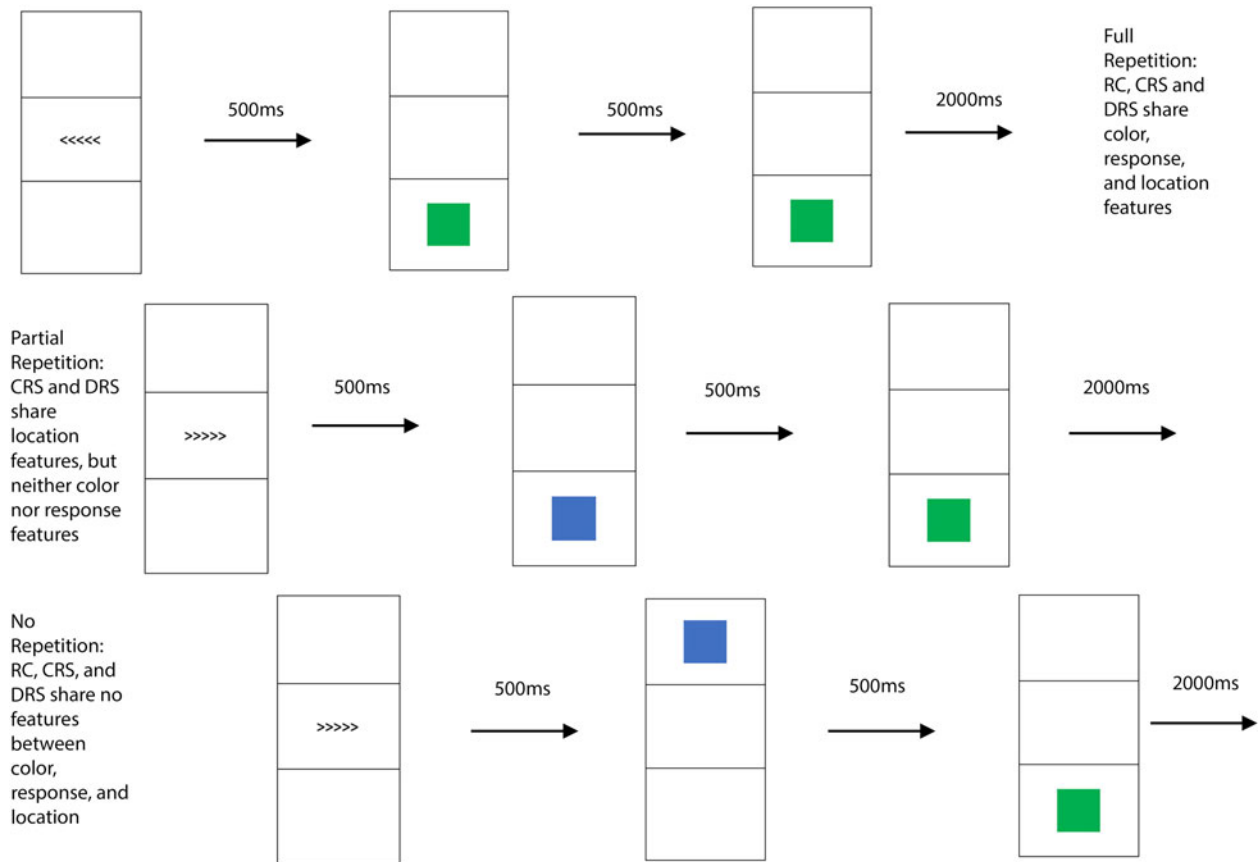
<<<<<

500ms

500ms

2000ms

Full Repetition: RC, CRS and DRS share color, response, and location features

Partial Repetition: CRS and DRS share location features, but neither color nor response features

>>>>>

500ms

500ms

2000ms

No Repetition: RC, CRS, and DRS share no features between color, response, and location

>>>>>

500ms

500ms

2000ms